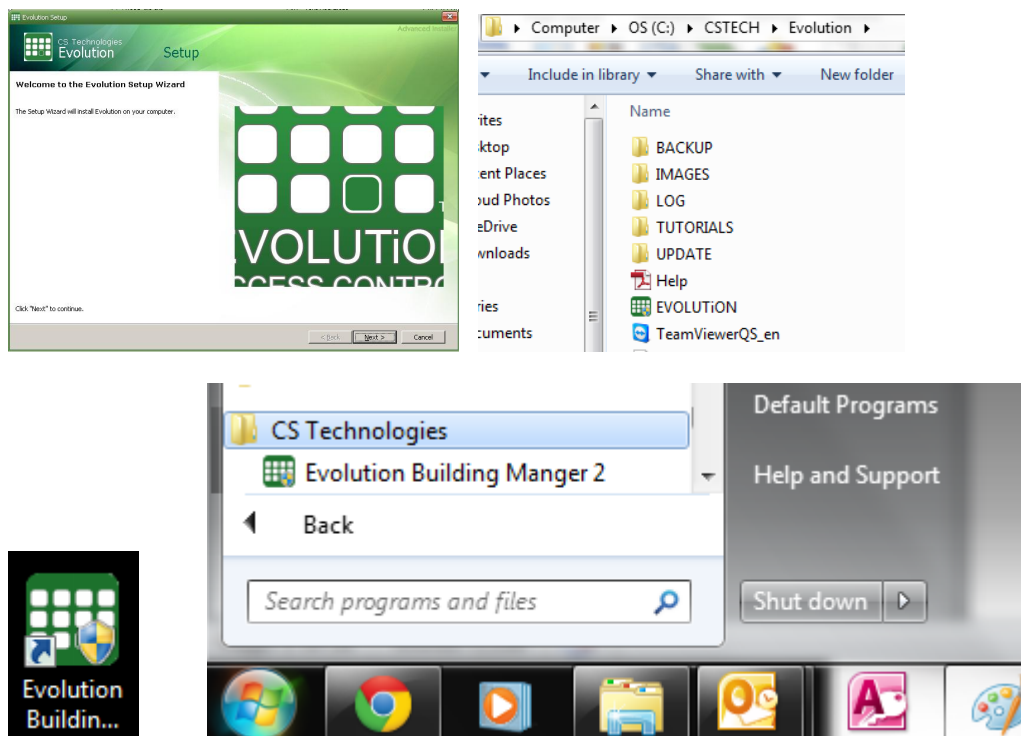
Evolution Setup

CS Technologies
Evolution

Setup

Advanced Installer

Welcome to the Evolution Setup Wizard

The Setup Wizard will install Evolution on your computer.

VOLUTiO
CCESS CONTRO

Click "Next" to continue.

< Back
Next >
Cancel

Computer ▸ OS (C:) ▸ CSTECH ▸ Evolution ▸

Include in library ▾
Share with ▾
New folder

rites
sktop
ent Places
oud Photos
eDrive
wnloads

ries
cuments

Name
BACKUP
IMAGES
LOG
TUTORIALS
UPDATE
Help
EVOLUTiON
TeamViewerQS_en

CS Technologies
Evolution Building Manger 2
Back
Search programs and files

Default Programs
Help and Support
Shut down

Evolution Buildin...